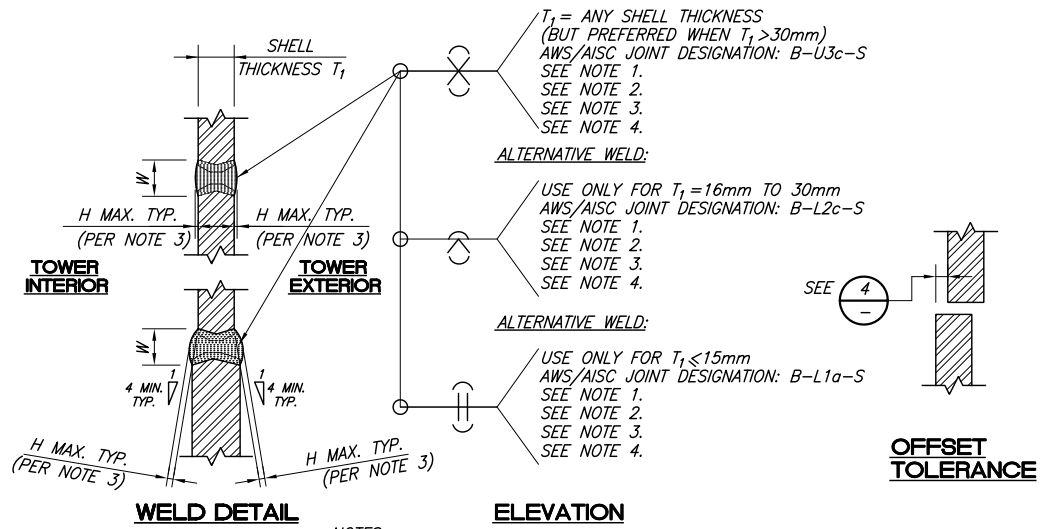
SHELL THICKNESS $T_1$

W

H MAX. TYP. (PER NOTE 3)

H MAX. TYP. (PER NOTE 3)

TOWER INTERIOR

TOWER EXTERIOR

W

1

4 MIN. TYP.

1

4 MIN. TYP.

H MAX. TYP. (PER NOTE 3)

H MAX. TYP. (PER NOTE 3)

WELD DETAIL

NOTES

$T_1$ = ANY SHELL THICKNESS (BUT PREFERRED WHEN $T_1$ >30mm)
AWS/AISC JOINT DESIGNATION: B-U3c-S
SEE NOTE 1.
SEE NOTE 2.
SEE NOTE 3.
SEE NOTE 4.

ALTERNATIVE WELD:

USE ONLY FOR $T_1$ =16mm TO 30mm
AWS/AISC JOINT DESIGNATION: B-L2c-S
SEE NOTE 1.
SEE NOTE 2.
SEE NOTE 3.
SEE NOTE 4.

ALTERNATIVE WELD:

USE ONLY FOR $T_1 \leqslant$15mm
AWS/AISC JOINT DESIGNATION: B-L1a-S
SEE NOTE 1.
SEE NOTE 2.
SEE NOTE 3.
SEE NOTE 4.

ELEVATION

SEE 4 –

OFFSET TOLERANCE